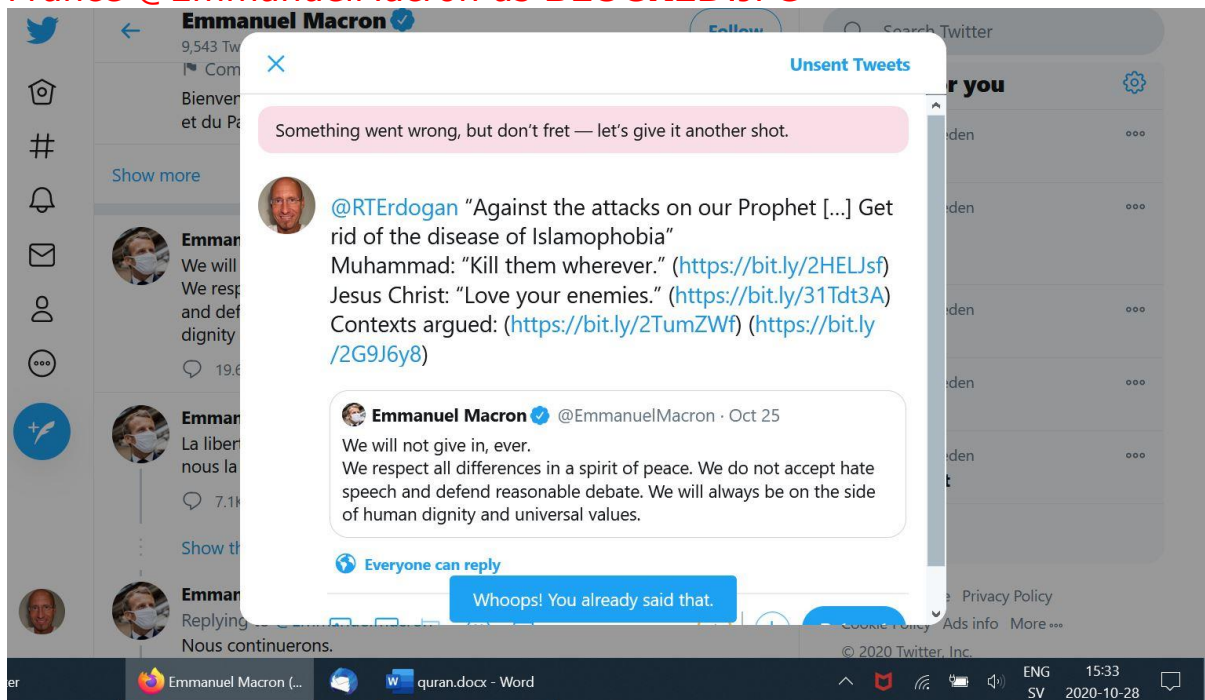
Emmanuel Macron
9,543 Tw
Follow
Search Twitter
Com
Bienven
et du Pa
Show more
Emman
We will
We resp
and def
dignity
19.6
Emman
La libert
nous la
7.1K
Show th
Emman
Replying
Nous continuerons.

Unsent Tweets

Something went wrong, but don't fret — let's give it another shot.

@RTErdogan "Against the attacks on our Prophet [...] Get rid of the disease of Islamophobia"
Muhammad: "Kill them wherever." (https://bit.ly/2HELJsf)
Jesus Christ: "Love your enemies." (https://bit.ly/31Tdt3A)
Contexts argued: (https://bit.ly/2TumZWf) (https://bit.ly/2G9J6y8)

Emmanuel Macron @EmmanuelMacron · Oct 25
We will not give in, ever.
We respect all differences in a spirit of peace. We do not accept hate speech and defend reasonable debate. We will always be on the side of human dignity and universal values.

Everyone can reply

Whoops! You already said that.

r you
eden
eden
eden
eden
eden
t
Privacy Policy
Cookie Policy Ads info More
© 2020 Twitter, Inc.

er
Emmanuel Macron (...
quran.docx - Word
ENG SV
15:33 2020-10-28